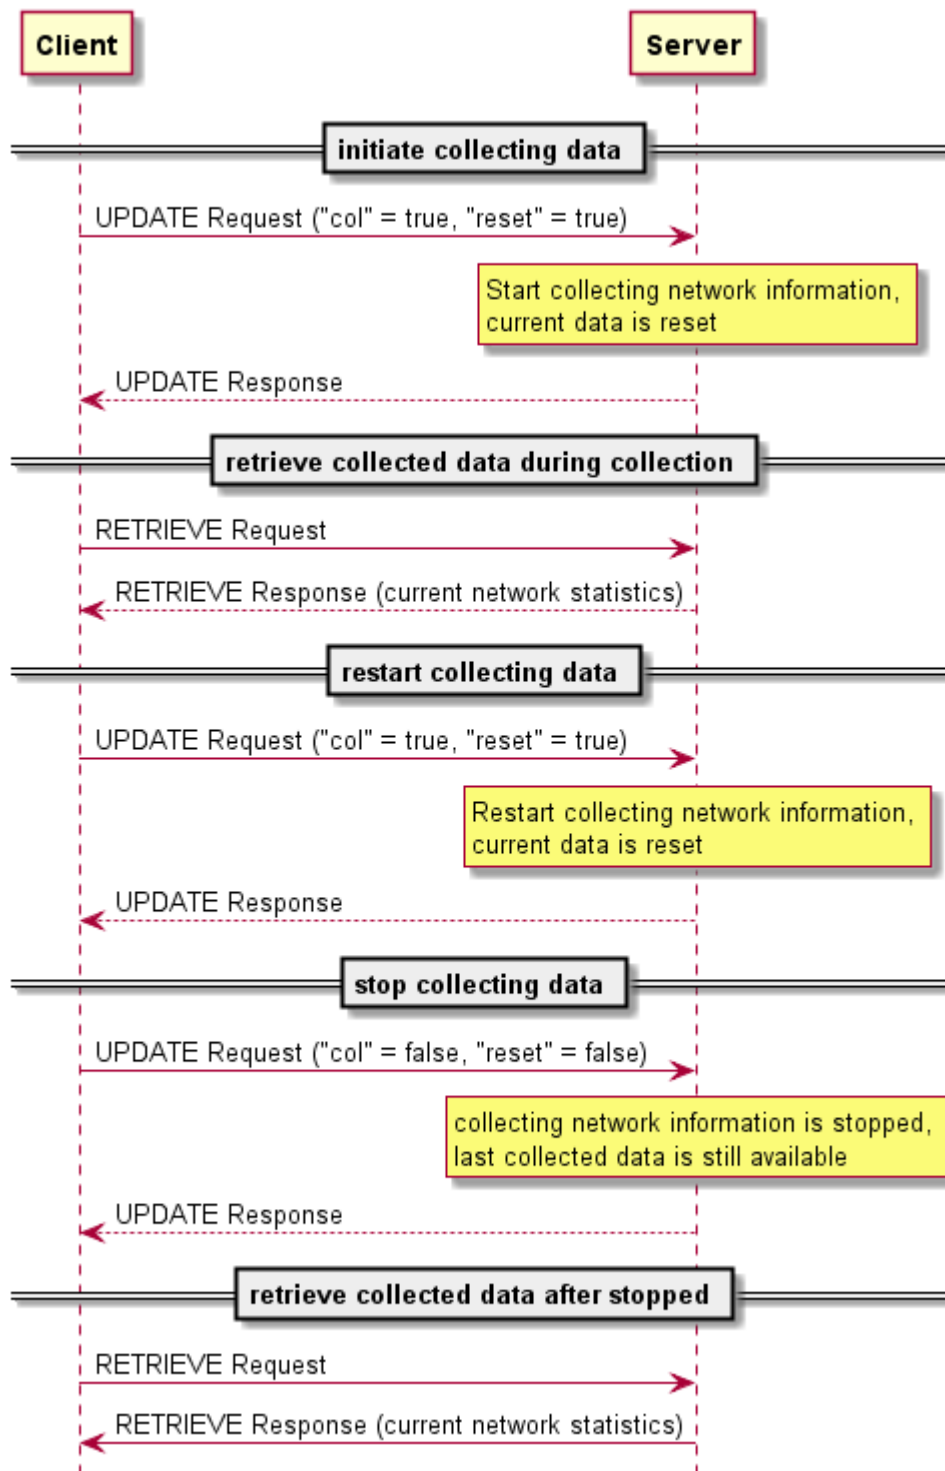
Client

Server

initiate collecting data

UPDATE Request ("col" = true, "reset" = true)

Start collecting network information, current data is reset

UPDATE Response

retrieve collected data during collection

RETRIEVE Request

RETRIEVE Response (current network statistics)

restart collecting data

UPDATE Request ("col" = true, "reset" = true)

Restart collecting network information, current data is reset

UPDATE Response

stop collecting data

UPDATE Request ("col" = false, "reset" = false)

collecting network information is stopped, last collected data is still available

UPDATE Response

retrieve collected data after stopped

RETRIEVE Request

RETRIEVE Response (current network statistics)